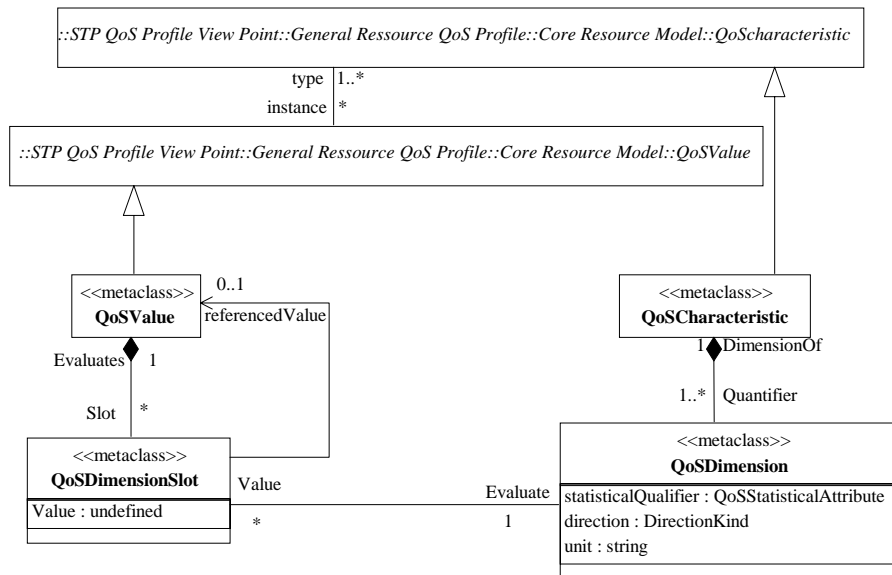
::STP QoS Profile View Point::General Ressource QoS Profile::Core Resource Model::QoScharacteristic

type 1..*
instance *

::STP QoS Profile View Point::General Ressource QoS Profile::Core Resource Model::QoSValue

<<metaclass>>
QoSValue

0..1
referencedValue

<<metaclass>>
QoSCharacteristic

Evaluates 1

1 DimensionOf

Slot *

1..* Quantifier

<<metaclass>>
QoSDimensionSlot

Value

Value : undefined

*

Evaluate

1

<<metaclass>>
QoSDimension

statisticalQualifier : QoSStatisticalAttribute
direction : DirectionKind
unit : string